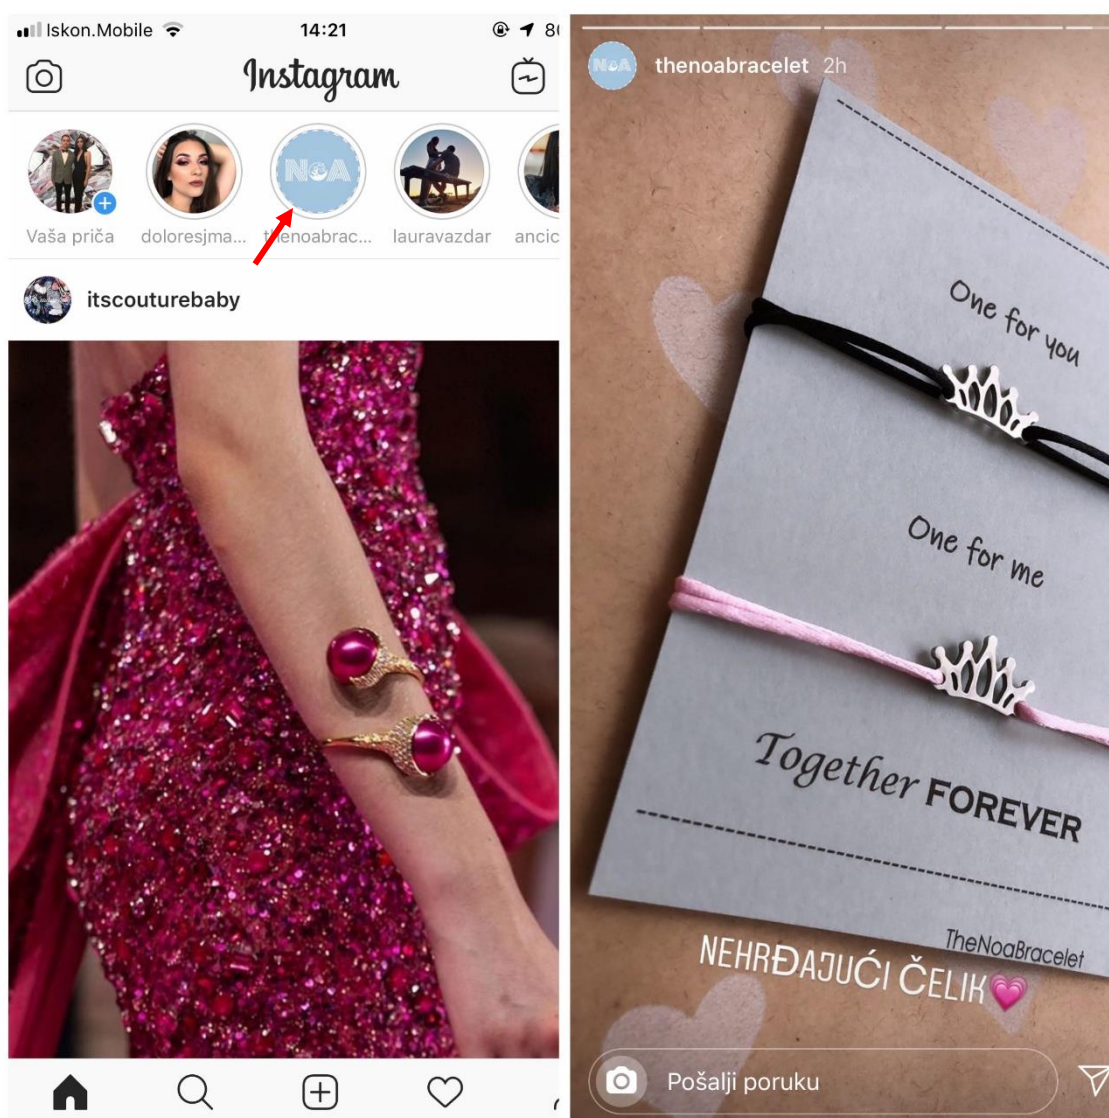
Iskon.Mobile 14:21 8

Instagram

Vaša priča doloresjma... thenoabrac... lauravazdar ancic

itscouturebaby

thenoabracelet 2h

NoA

One for you

One for me

Together FOREVER

TheNoaBracelet

NEHRĐAJUĆI ČELIK

Pošalji poruku